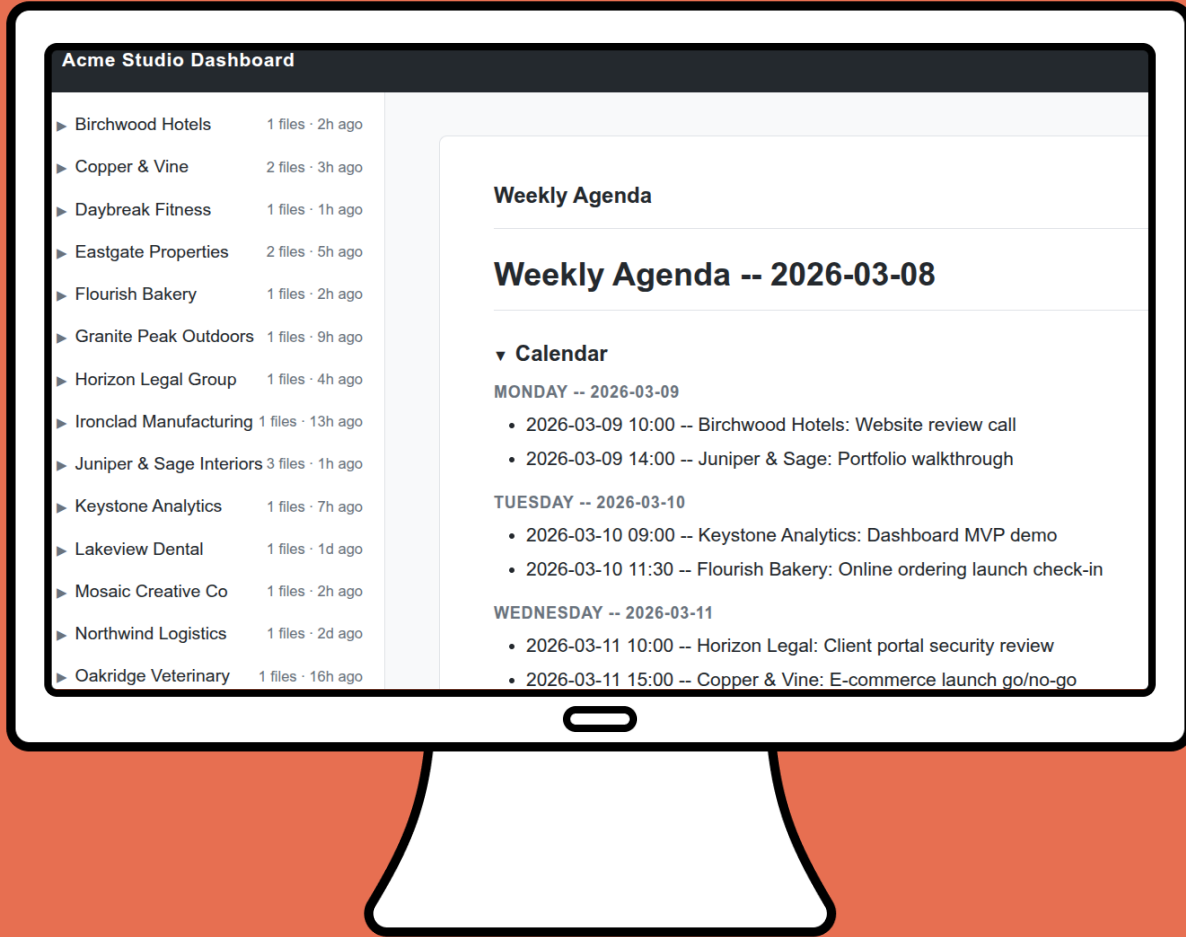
Acme Studio Dashboard

▶ Birchwood Hotels 1 files · 2h ago
▶ Copper & Vine 2 files · 3h ago
▶ Daybreak Fitness 1 files · 1h ago
▶ Eastgate Properties 2 files · 5h ago
▶ Flourish Bakery 1 files · 2h ago
▶ Granite Peak Outdoors 1 files · 9h ago
▶ Horizon Legal Group 1 files · 4h ago
▶ Ironclad Manufacturing 1 files · 13h ago
▶ Juniper & Sage Interiors 3 files · 1h ago
▶ Keystone Analytics 1 files · 7h ago
▶ Lakeview Dental 1 files · 1d ago
▶ Mosaic Creative Co 1 files · 2h ago
▶ Northwind Logistics 1 files · 2d ago
▶ Oakridge Veterinary 1 files · 16h ago

Weekly Agenda

Weekly Agenda -- 2026-03-08

▼ Calendar

MONDAY -- 2026-03-09
- 2026-03-09 10:00 -- Birchwood Hotels: Website review call
- 2026-03-09 14:00 -- Juniper & Sage: Portfolio walkthrough

TUESDAY -- 2026-03-10
- 2026-03-10 09:00 -- Keystone Analytics: Dashboard MVP demo
- 2026-03-10 11:30 -- Flourish Bakery: Online ordering launch check-in

WEDNESDAY -- 2026-03-11
- 2026-03-11 10:00 -- Horizon Legal: Client portal security review
- 2026-03-11 15:00 -- Copper & Vine: E-commerce launch go/no-go